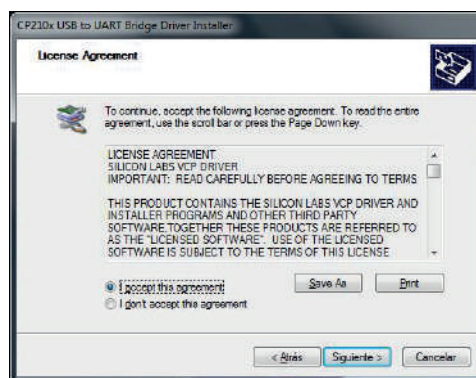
CP210x USB to UART Bridge Driver Installer

License Agreement

To continue, accept the following license agreement. To read the entire agreement, use the scroll bar or press the Page Down key.

LICENSE AGREEMENT
SILICON LABS VCP DRIVER
IMPORTANT: READ CAREFULLY BEFORE AGREEING TO TERMS

THIS PRODUCT CONTAINS THE SILICON LABS VCP DRIVER AND INSTALLER PROGRAMS AND OTHER THIRD PARTY SOFTWARE.TOGETHER THESE PRODUCTS ARE REFERRED TO AS THE "LICENSED SOFTWARE". USE OF THE LICENSED SOFTWARE IS SUBJECT TO THE TERMS OF THIS LICENSE

I accept this agreement
I don't accept this agreement

Save As
Print

< Atrás
Siguiente >
Cancelar